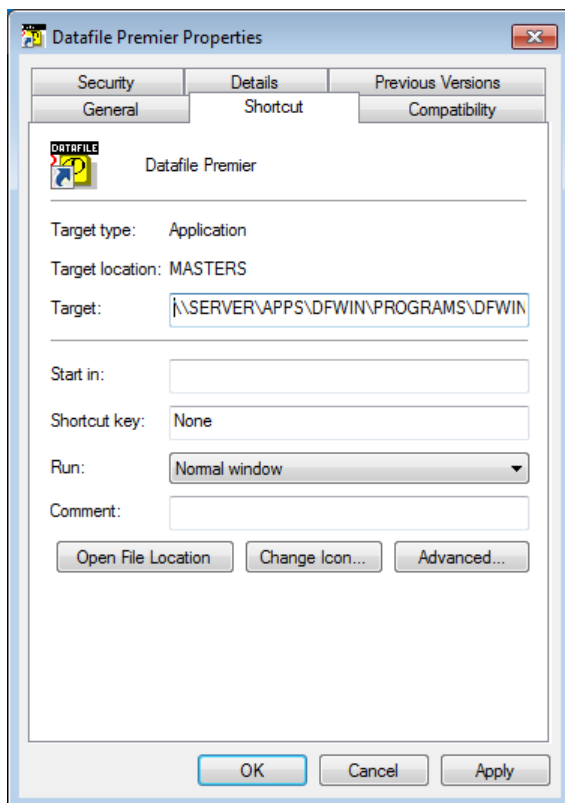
Datafile Premier Properties

Security
Details
Previous Versions
General
Shortcut
Compatibility

DATAFILE

Datafile Premier

Target type: Application

Target location: MASTERS

Target: \\SERVER\APPS\DFWIN\PROGRAMS\DFWIN

Start in:

Shortcut key: None

Run: Normal window

Comment:

Open File Location
Change Icon...
Advanced...

OK
Cancel
Apply